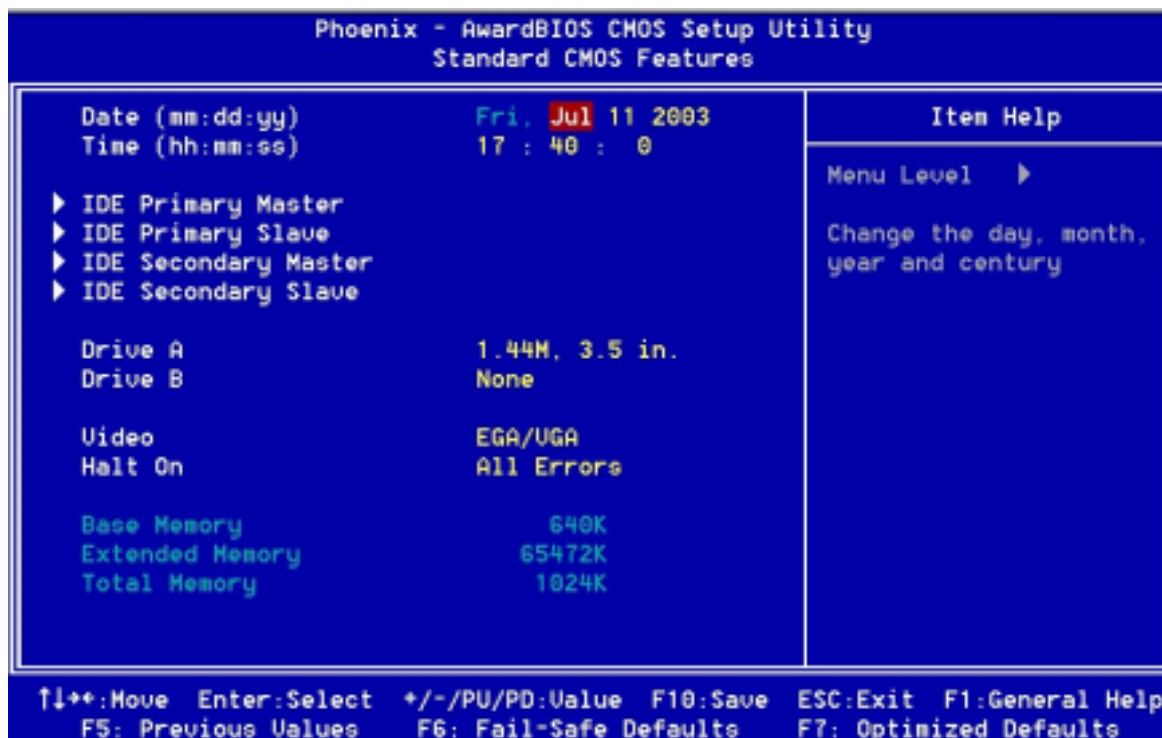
Phoenix - AwardBIOS CMOS Setup Utility
Standard CMOS Features

| | | Item Help |
|---|---|---|
| Date (mm:dd:yy) | Fri, Jul 11 2003 | |
| Time (hh:mm:ss) | 17 : 40 : 0 | Menu Level ▶ |
| ▶ IDE Primary Master | | Change the day, month, year and century |
| ▶ IDE Primary Slave | | |
| ▶ IDE Secondary Master | | |
| ▶ IDE Secondary Slave | | |
| Drive A | 1.44M, 3.5 in. | |
| Drive B | None | |
| Video | EGA/VGA | |
| Halt On | All Errors | |
| Base Memory | 640K | |
| Extended Memory | 65472K | |
| Total Memory | 1024K | |

↑↓→←:Move Enter:Select +/-/PU/PD:Value F10:Save ESC:Exit F1:General Help
F5: Previous Values F6: Fail-Safe Defaults F7: Optimized Defaults